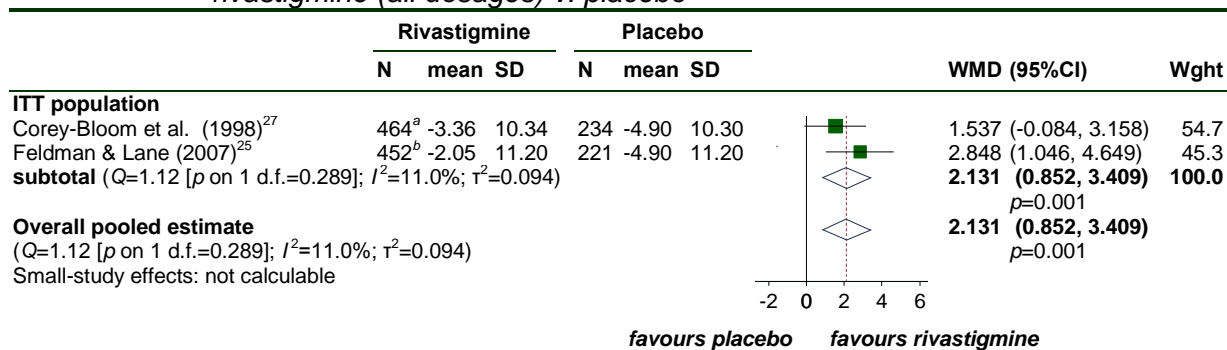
rivastigmine (all dosages) v. placebo

| | Rivastigmine N | mean | SD | Placebo N | mean | SD | WMD (95%CI) | Wght |
|---|---|---|---|---|---|---|---|---|
| **ITT population** | | | | | | | | |
| Corey-Bloom et al. (1998)$^{27}$ | 464$^{a}$ | -3.36 | 10.34 | 234 | -4.90 | 10.30 | 1.537 (-0.084, 3.158) | 54.7 |
| Feldman & Lane (2007)$^{25}$ | 452$^{b}$ | -2.05 | 11.20 | 221 | -4.90 | 11.20 | 2.848 (1.046, 4.649) | 45.3 |
| **subtotal** ($Q$=1.12 [$p$ on 1 d.f.=0.289]; $I^2$=11.0%; $\tau^2$=0.094) | | | | | | | **2.131 (0.852, 3.409)** $p$=0.001 | **100.0** |
| **Overall pooled estimate** ($Q$=1.12 [$p$ on 1 d.f.=0.289]; $I^2$=11.0%; $\tau^2$=0.094) | | | | | | | **2.131 (0.852, 3.409)** $p$=0.001 | |
| Small-study effects: not calculable | | | | | | | | |

-2 0 2 4 6

favours placebo favours rivastigmine